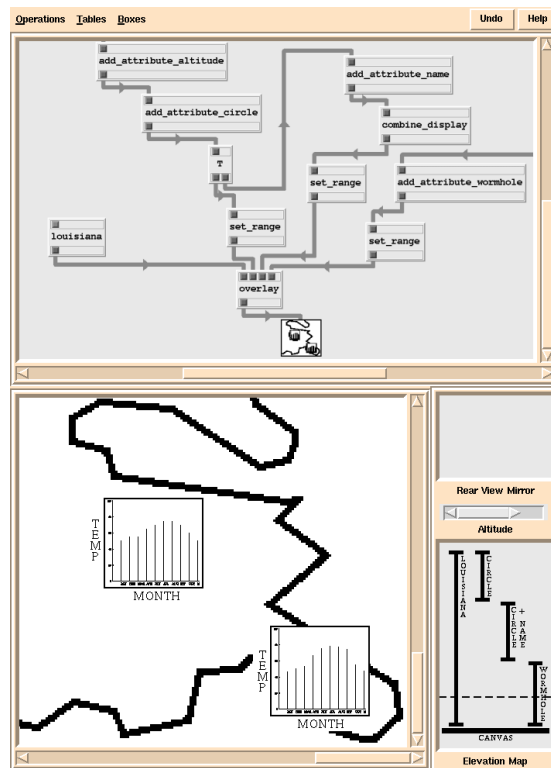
Operations Tables Boxes

Undo Help

add_attribute_altitude

add_attribute_name

add_attribute_circle

combine_display

T

set_range

add_attribute_wormhole

louisiana

set_range

set_range

overlay

TEMP

MONTH

TEMP

MONTH

Rear View Mirror

Altitude

LOUISIANA

CIRCLE

CIRCLE + NAME

WORMHOLE

CANVAS

Elevation Map